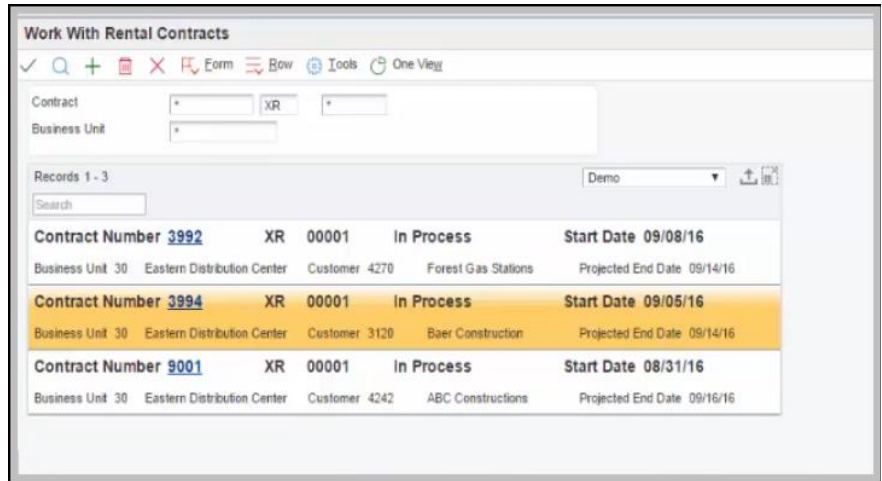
Work With Rental Contracts

Form Row Tools One View

Contract * XR *
Business Unit *

Records 1 - 3
Demo
Search

Contract Number 3992 XR 00001 In Process Start Date 09/08/16
Business Unit 30 Eastern Distribution Center Customer 4270 Forest Gas Stations Projected End Date 09/14/16

Contract Number 3994 XR 00001 In Process Start Date 09/05/16
Business Unit 30 Eastern Distribution Center Customer 3120 Baer Construction Projected End Date 09/14/16

Contract Number 9001 XR 00001 In Process Start Date 08/31/16
Business Unit 30 Eastern Distribution Center Customer 4242 ABC Constructions Projected End Date 09/16/16